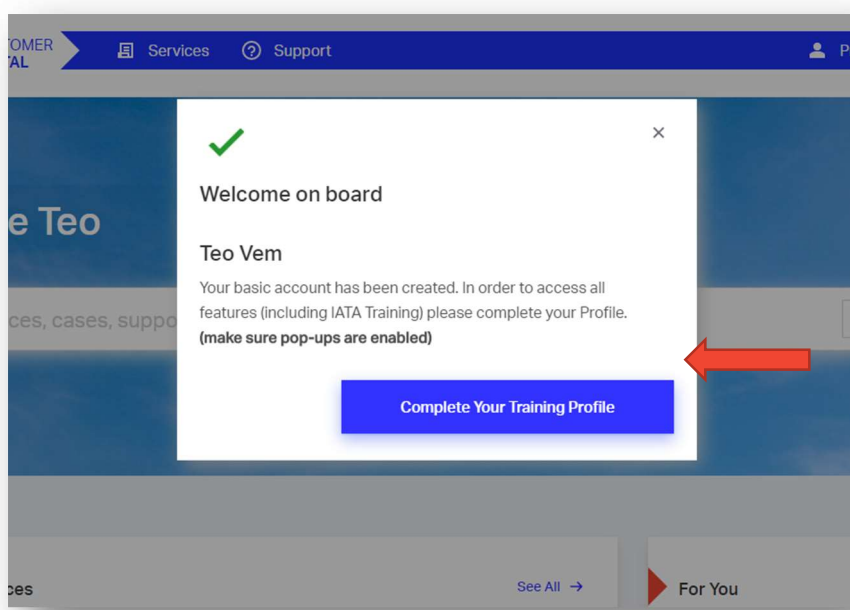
TOMER
TAL

Services

Support

P

e Teo

ces, cases, suppo

Welcome on board

×

Teo Vem

Your basic account has been created. In order to access all features (including IATA Training) please complete your Profile. **(make sure pop-ups are enabled)**

Complete Your Training Profile

ces

See All →

For You